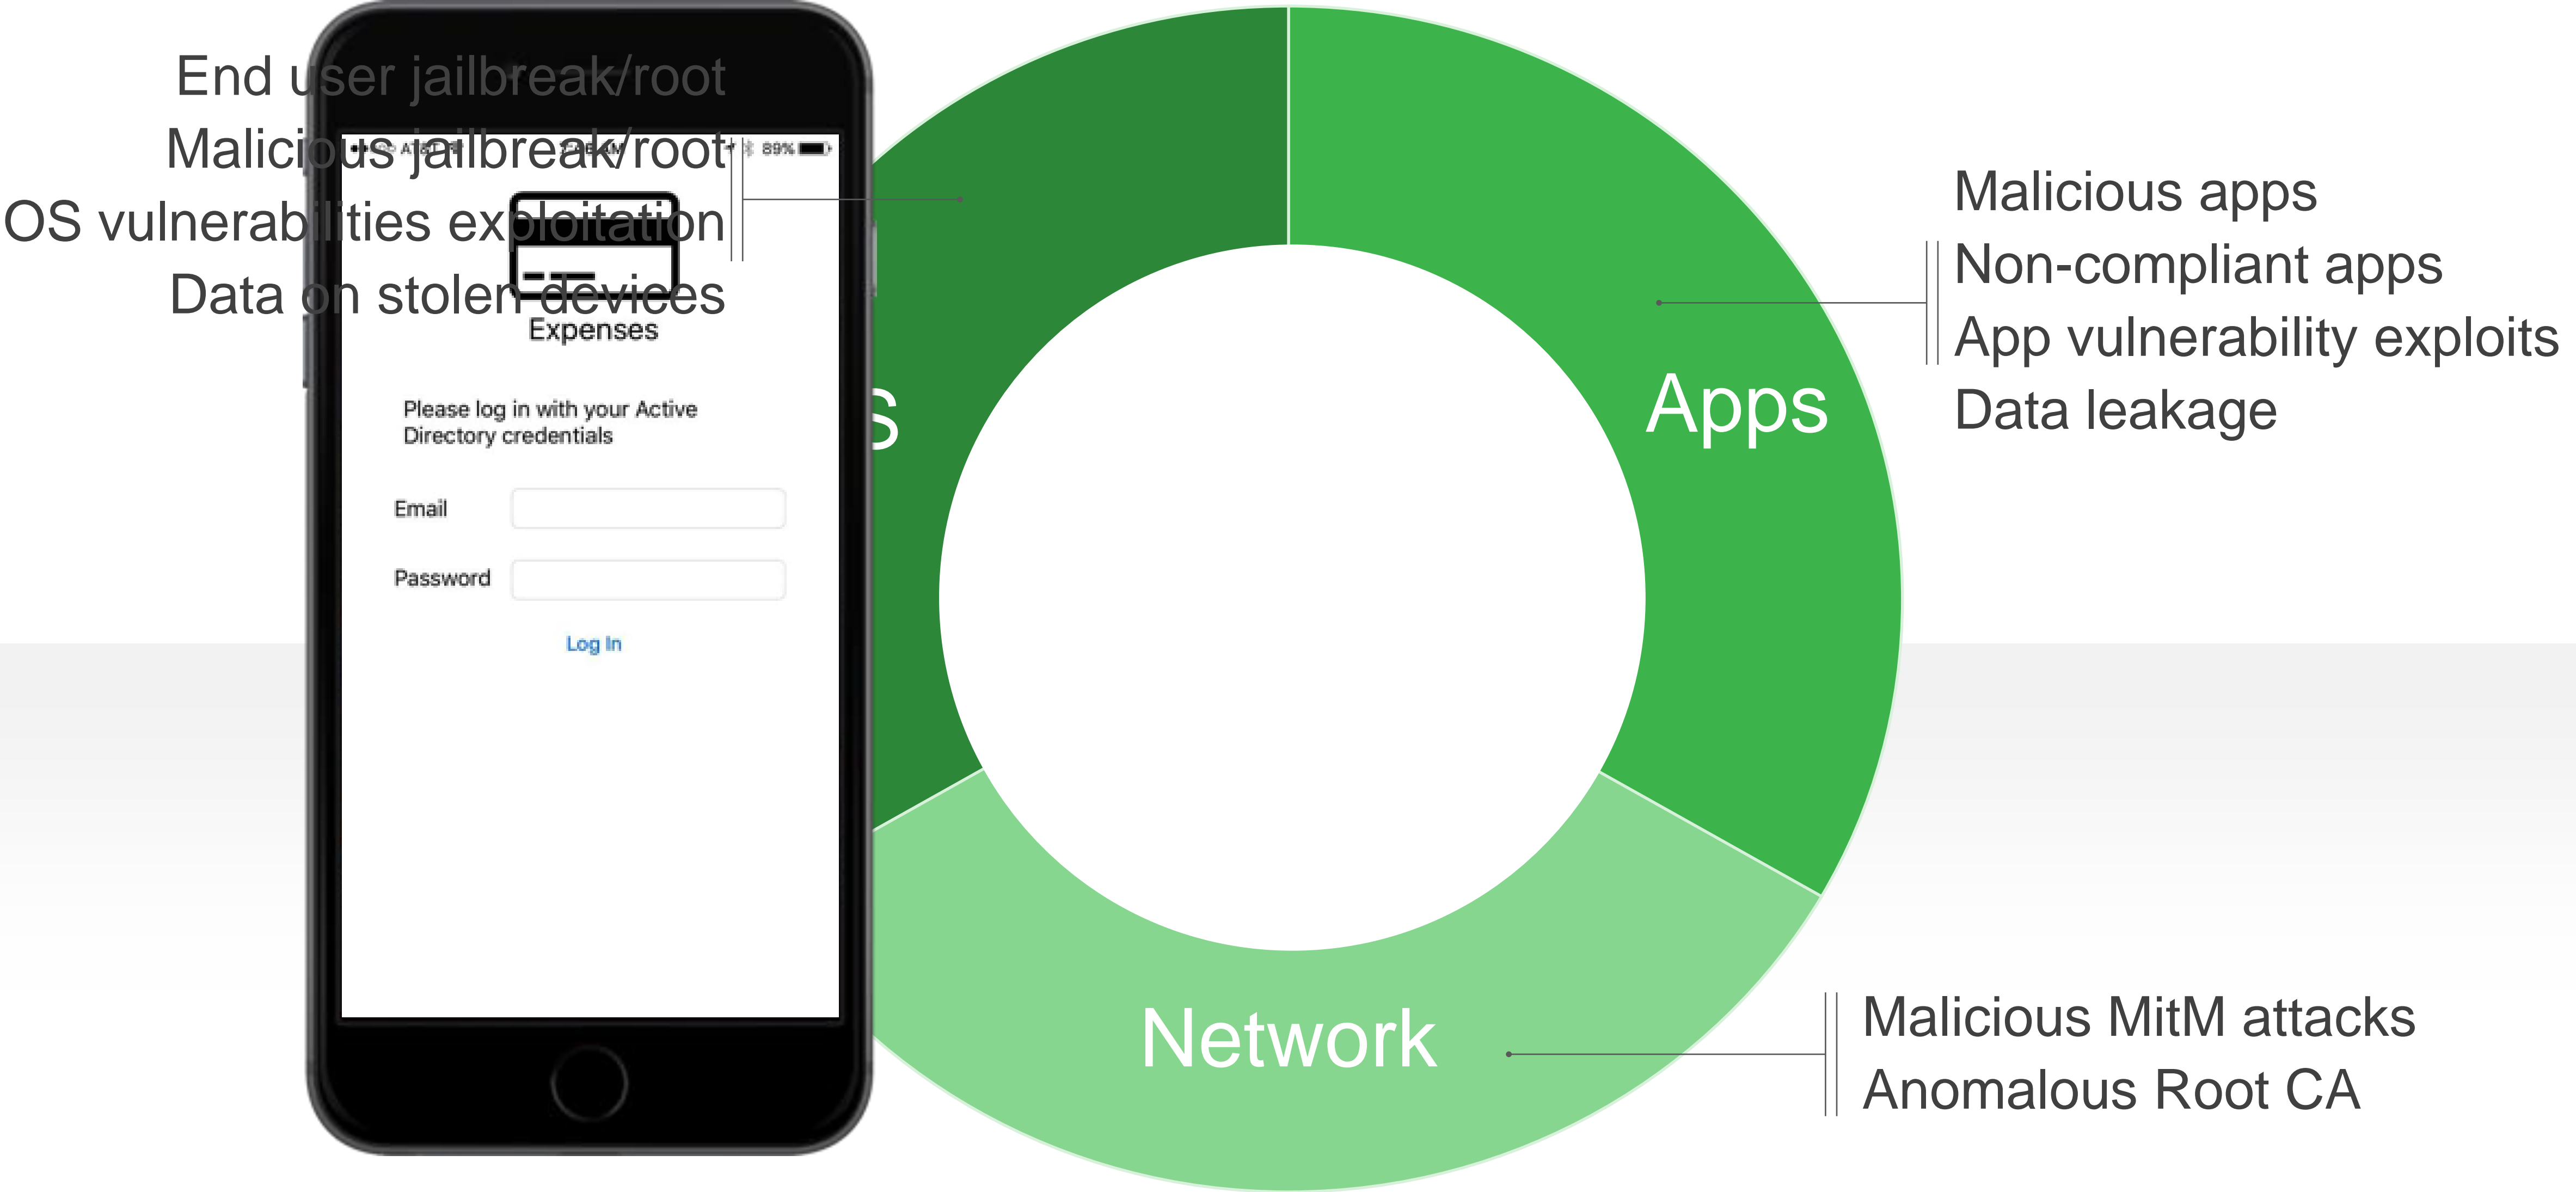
End user jailbreak/root
Malicious jailbreak/root
OS vulnerabilities exploitation
Data on stolen devices

AT&T 89%

Expenses

Please log in with your Active Directory credentials

Email

Password

Log In

s

Malicious apps
Non-compliant apps
App vulnerability exploits
Data leakage

Apps

Network

Malicious MitM attacks
Anomalous Root CA